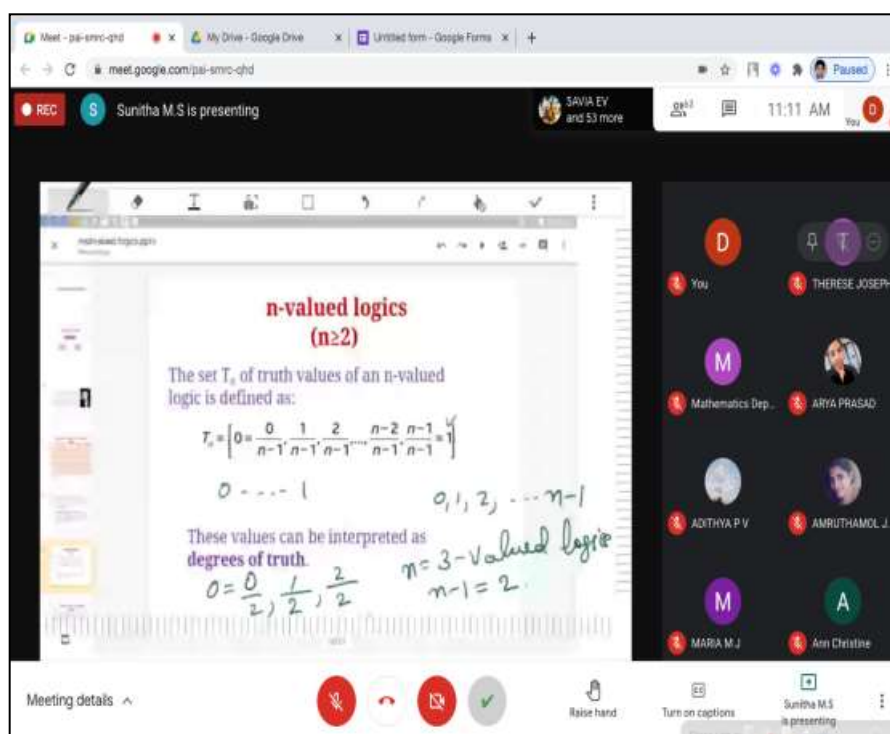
Meet - pai-smrc-qhd × My Drive - Google Drive × Untitled form - Google Forms × +

meet.google.com/pai-smrc-qhd

Paused

REC S Sunitha M.S is presenting

SAVIA EV and 53 more

11:11 AM

You

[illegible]

n-valued logics
(n≥2)

The set $T_n$ of truth values of an n-valued logic is defined as:

$T_n = \left\{0 = \frac{0}{n-1}, \frac{1}{n-1}, \frac{2}{n-1}, \dots, \frac{n-2}{n-1}, \frac{n-1}{n-1} = 1\right\}$

0 - - - - 1

0, 1, 2, - - - n-1

These values can be interpreted as degrees of truth.

n = 3-valued logic

n-1 = 2.

$0 = \frac{0}{2}, \frac{1}{2}, \frac{2}{2}$

D
You

T
THERESE JOSEPH

M
Mathematics Dep...

ARYA PRASAD

ADITHYA P V

AMRUTHAMOL J.

M
MARIA M.J

A
Ann Christine

Meeting details

Raise hand

Turn on captions

Sunitha M.S is presenting